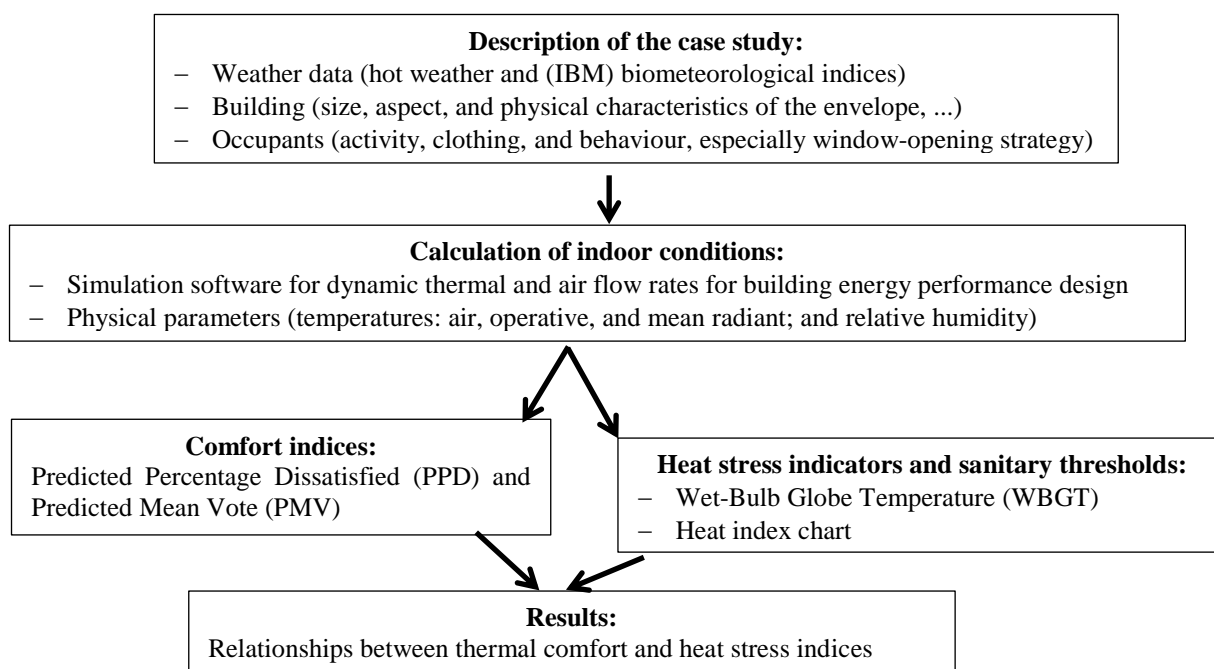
**Description of the case study:**
– Weather data (hot weather and (IBM) biometeorological indices)
– Building (size, aspect, and physical characteristics of the envelope, ...)
– Occupants (activity, clothing, and behaviour, especially window-opening strategy)

**Calculation of indoor conditions:**
– Simulation software for dynamic thermal and air flow rates for building energy performance design
– Physical parameters (temperatures: air, operative, and mean radiant; and relative humidity)

**Comfort indices:**
Predicted Percentage Dissatisfied (PPD) and Predicted Mean Vote (PMV)

**Heat stress indicators and sanitary thresholds:**
– Wet-Bulb Globe Temperature (WBGT)
– Heat index chart

**Results:**
Relationships between thermal comfort and heat stress indices